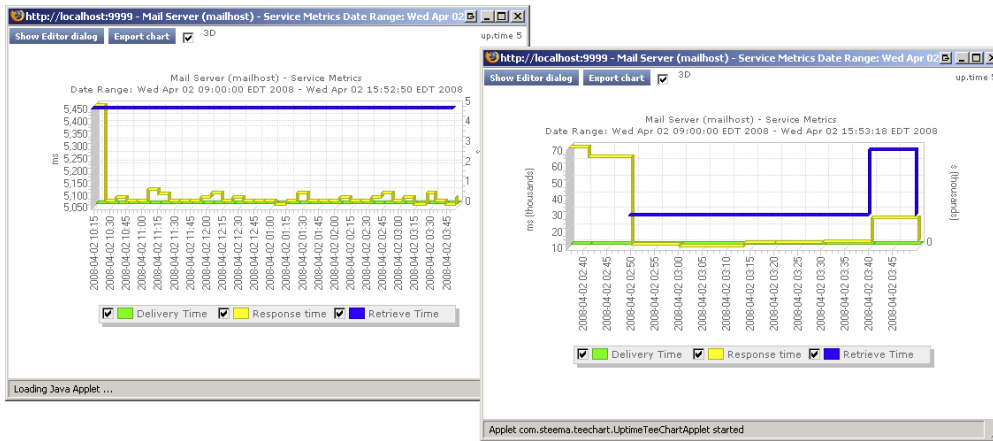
http://localhost:9999 - Mail Server (mailhost) - Service Metrics Date Range: Wed Apr 02

Show Editor dialog Export chart 3D up.time 5

Mail Server (mailhost) - Service Metrics
Date Range: Wed Apr 02 09:00:00 EDT 2008 - Wed Apr 02 15:52:50 EDT 2008

5,450
5,400
5,350
5,300
5,250
5,200
5,150
5,100
5,050

ms

5
4
3
2
1
0

2008-04-02 10:15
2008-04-02 10:30
2008-04-02 10:45
2008-04-02 11:00
2008-04-02 11:15
2008-04-02 11:30
2008-04-02 11:45
2008-04-02 12:00
2008-04-02 12:15
2008-04-02 12:30
2008-04-02 12:45
2008-04-02 01:00
2008-04-02 01:15
2008-04-02 01:30
2008-04-02 01:45
2008-04-02 02:00
2008-04-02 02:15
2008-04-02 02:30
2008-04-02 02:45
2008-04-02 03:00
2008-04-02 03:15
2008-04-02 03:30
2008-04-02 03:45

Delivery Time Response time Retrieve Time

Loading Java Applet ...

http://localhost:9999 - Mail Server (mailhost) - Service Metrics Date Range: Wed Apr 02

Show Editor dialog Export chart 3D up.time 5

Mail Server (mailhost) - Service Metrics
Date Range: Wed Apr 02 09:00:00 EDT 2008 - Wed Apr 02 15:53:18 EDT 2008

70
60
50
40
30
20
10

ms (thousands)

s (thousands)

0

2008-04-02 02:40
2008-04-02 02:45
2008-04-02 02:50
2008-04-02 02:55
2008-04-02 03:00
2008-04-02 03:05
2008-04-02 03:10
2008-04-02 03:15
2008-04-02 03:20
2008-04-02 03:25
2008-04-02 03:30
2008-04-02 03:35
2008-04-02 03:40
2008-04-02 03:45

Delivery Time Response time Retrieve Time

Applet com.steema.teechart.UptimeTeeChartApplet started